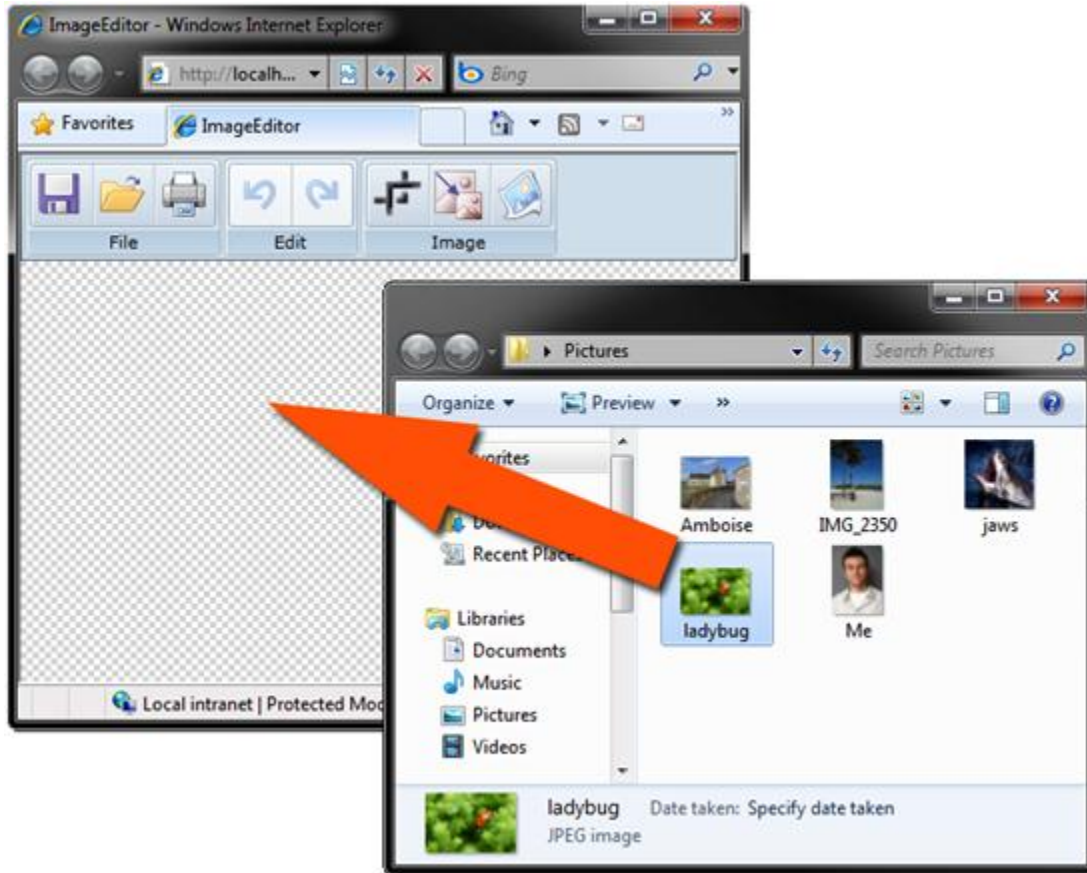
ImageEditor - Windows Internet Explorer
http://localh...
Bing
Favorites
ImageEditor
File
Edit
Image
Local intranet | Protected Mo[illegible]

Pictures
Search Pictures
Organize
Preview
»
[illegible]vorites
D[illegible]
Recent Plac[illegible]
Libraries
Documents
Music
Pictures
Videos
Amboise
IMG_2350
jaws
ladybug
Me
ladybug
Date taken: Specify date taken
JPEG image